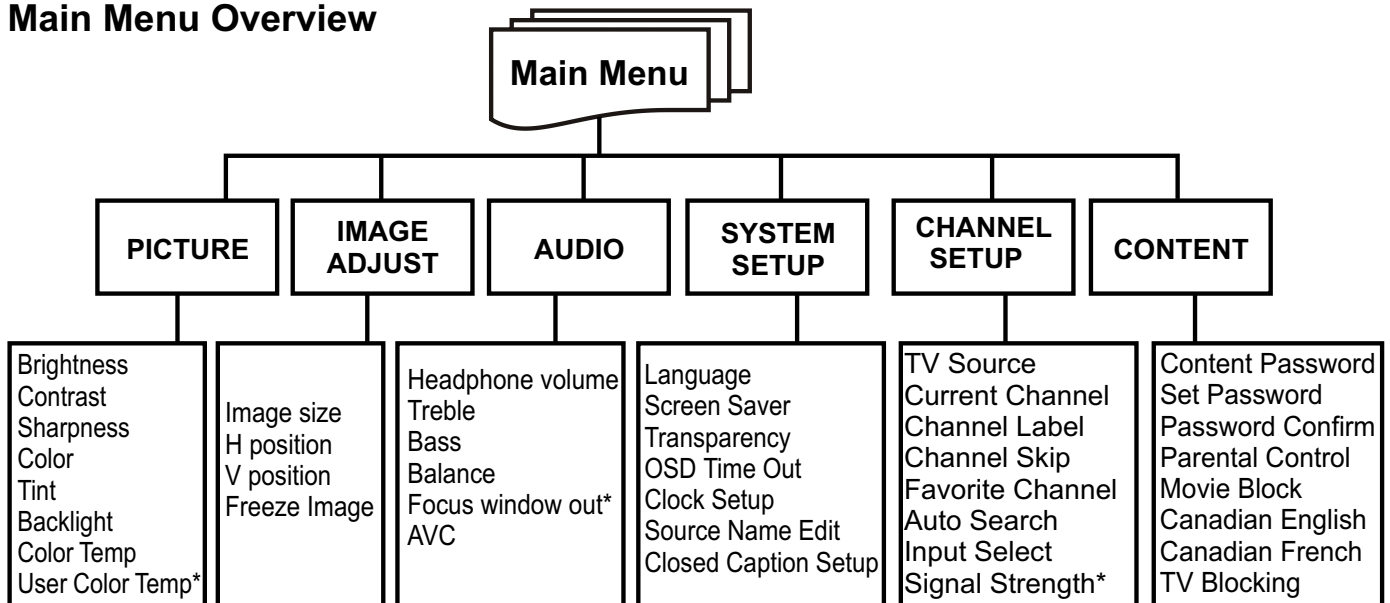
Main Menu Overview

Main Menu

PICTURE

IMAGE ADJUST

AUDIO

SYSTEM SETUP

CHANNEL SETUP

CONTENT

Brightness
Contrast
Sharpness
Color
Tint
Backlight
Color Temp
User Color Temp*

Image size
H position
V position
Freeze Image

Headphone volume
Treble
Bass
Balance
Focus window out*
AVC

Language
Screen Saver
Transparency
OSD Time Out
Clock Setup
Source Name Edit
Closed Caption Setup

TV Source
Current Channel
Channel Label
Channel Skip
Favorite Channel
Auto Search
Input Select
Signal Strength*

Content Password
Set Password
Password Confirm
Parental Control
Movie Block
Canadian English
Canadian French
TV Blocking